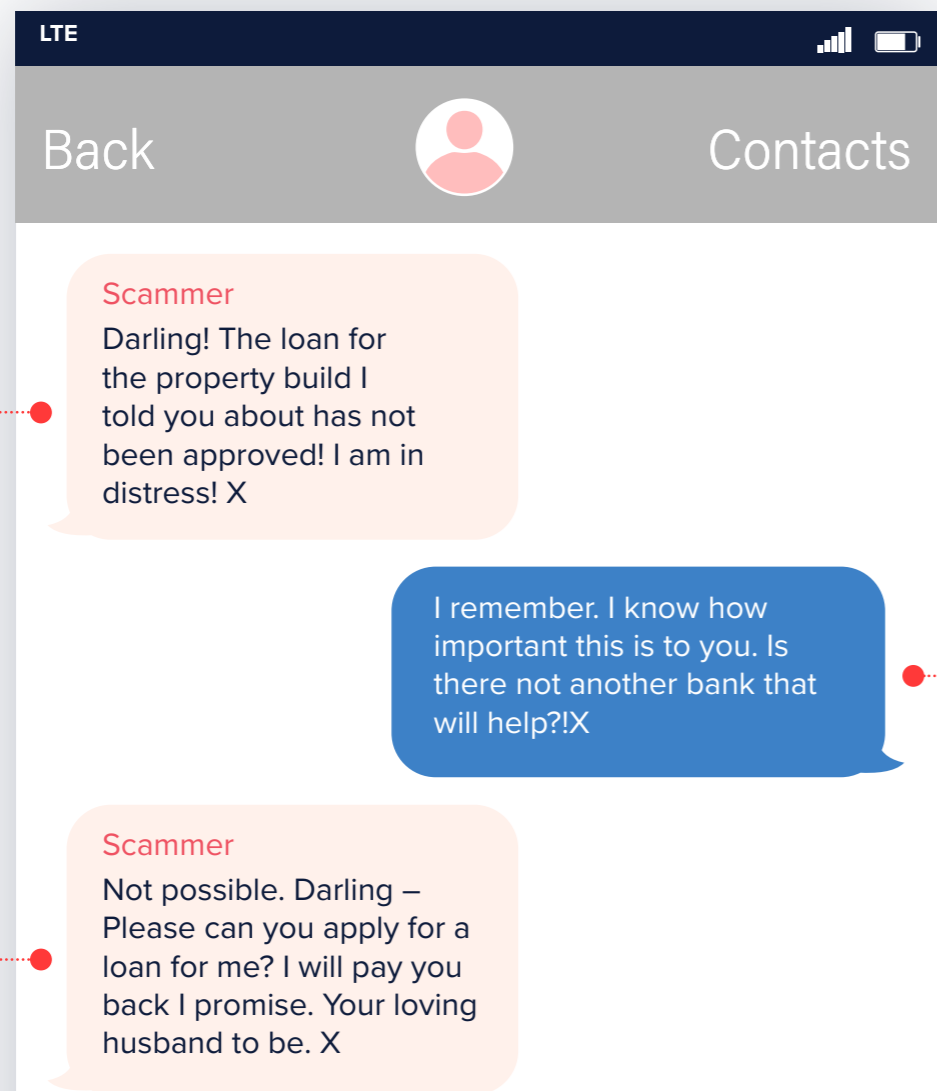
LTE

Back

Contacts

Scammer
Darling! The loan for the property build I told you about has not been approved! I am in distress! X

I remember. I know how important this is to you. Is there not another bank that will help?!X

Scammer
Not possible. Darling – Please can you apply for a loan for me? I will pay you back I promise. Your loving husband to be. X